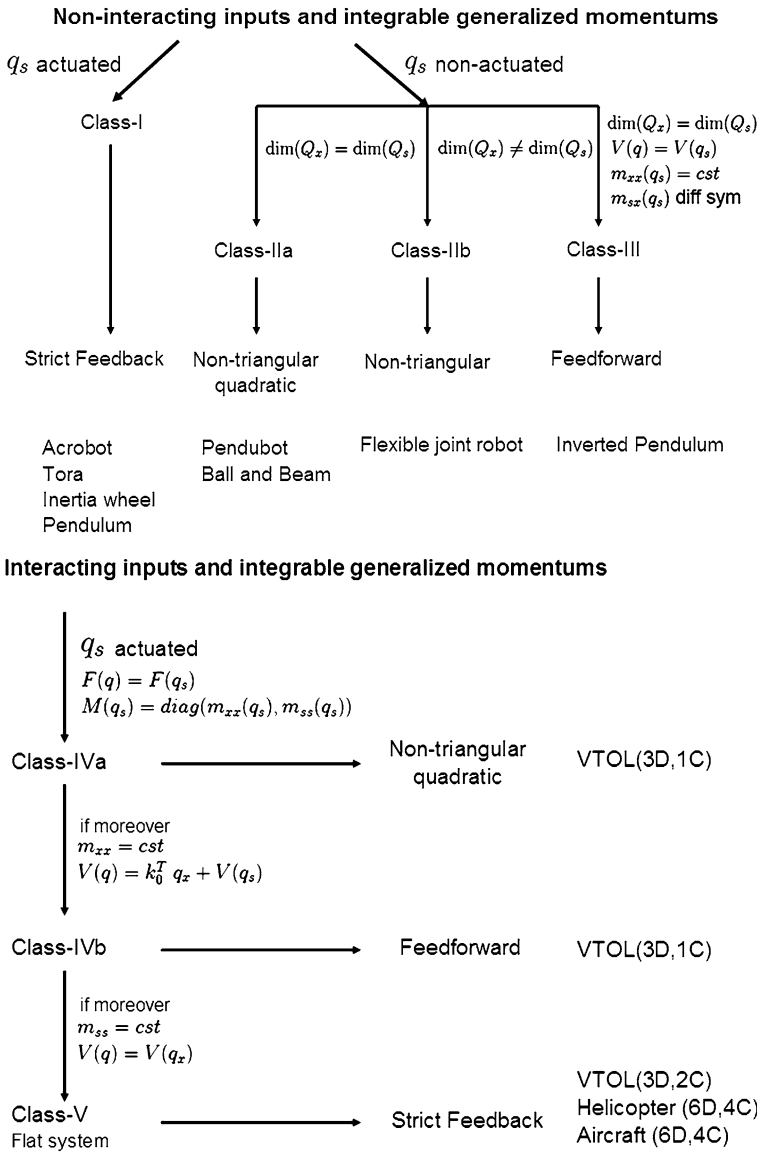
Non-interacting inputs and integrable generalized momentums

$q_s$ actuated

$q_s$ non-actuated

Class-I

$\dim(Q_x) = \dim(Q_s)$

$\dim(Q_x) \neq \dim(Q_s)$

$\dim(Q_x) = \dim(Q_s)$
$V(q) = V(q_s)$
$m_{xx}(q_s) = cst$
$m_{sx}(q_s)$ diff sym

Class-IIa

Class-IIb

Class-III

Strict Feedback

Non-triangular quadratic

Non-triangular

Feedforward

Acrobot
Tora
Inertia wheel
Pendulum

Pendubot
Ball and Beam

Flexible joint robot

Inverted Pendulum

Interacting inputs and integrable generalized momentums

$q_s$ actuated
$F(q) = F(q_s)$
$M(q_s) = diag(m_{xx}(q_s), m_{ss}(q_s))$

Class-IVa

Non-triangular quadratic

VTOL(3D,1C)

if moreover
$m_{xx} = cst$
$V(q) = k_0^T\ q_x + V(q_s)$

Class-IVb

Feedforward

VTOL(3D,1C)

if moreover
$m_{ss} = cst$
$V(q) = V(q_x)$

Class-V
Flat system

Strict Feedback

VTOL(3D,2C)
Helicopter (6D,4C)
Aircraft (6D,4C)